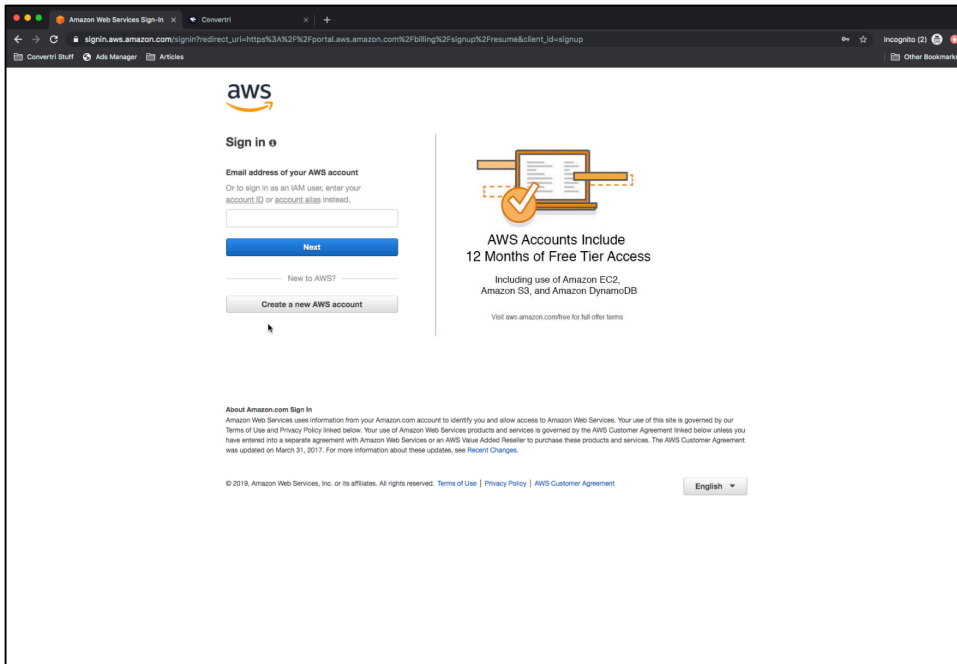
Amazon Web Services Sign-In ×
Convertri ×
+
signin.aws.amazon.com/signin?redirect_uri=https%3A%2F%2Fportal.aws.amazon.com%2Fbilling%2Fsignup%2Fresume&client_id=signup
Incognito (2)
Convertri Stuff
Ads Manager
Articles
Other Bookmarks

aws

Sign in

Email address of your AWS account

Or to sign in as an IAM user, enter your account ID or account alias instead.

Next

New to AWS?

Create a new AWS account

AWS Accounts Include
12 Months of Free Tier Access

Including use of Amazon EC2, Amazon S3, and Amazon DynamoDB

Visit aws.amazon.com/free for full offer terms

About Amazon.com Sign In
Amazon Web Services uses information from your Amazon.com account to identify you and allow access to Amazon Web Services. Your use of this site is governed by our Terms of Use and Privacy Policy linked below. Your use of Amazon Web Services products and services is governed by the AWS Customer Agreement linked below unless you have entered into a separate agreement with Amazon Web Services or an AWS Value Added Reseller to purchase these products and services. The AWS Customer Agreement was updated on March 31, 2017. For more information about these updates, see Recent Changes.

© 2019, Amazon Web Services, Inc. or its affiliates. All rights reserved. Terms of Use | Privacy Policy | AWS Customer Agreement

English